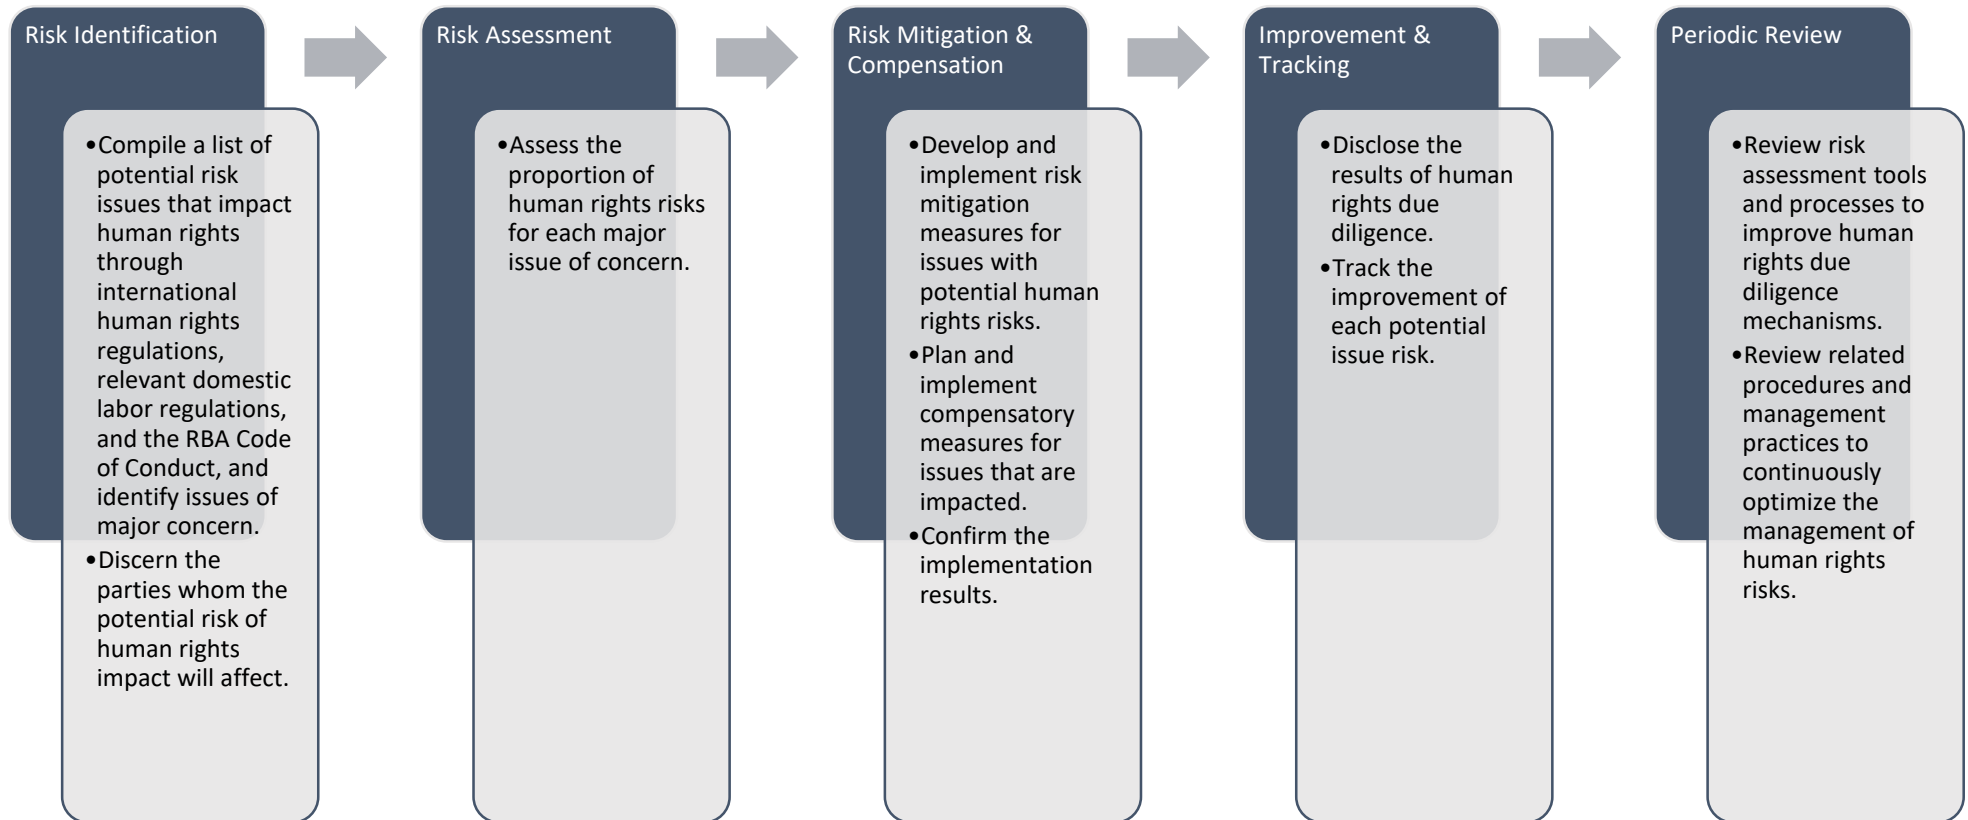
Risk Identification

- Compile a list of potential risk issues that impact human rights through international human rights regulations, relevant domestic labor regulations, and the RBA Code of Conduct, and identify issues of major concern.
- Discern the parties whom the potential risk of human rights impact will affect.

Risk Assessment

- Assess the proportion of human rights risks for each major issue of concern.

Risk Mitigation & Compensation

- Develop and implement risk mitigation measures for issues with potential human rights risks.
- Plan and implement compensatory measures for issues that are impacted.
- Confirm the implementation results.

Improvement & Tracking

- Disclose the results of human rights due diligence.
- Track the improvement of each potential issue risk.

Periodic Review

- Review risk assessment tools and processes to improve human rights due diligence mechanisms.
- Review related procedures and management practices to continuously optimize the management of human rights risks.